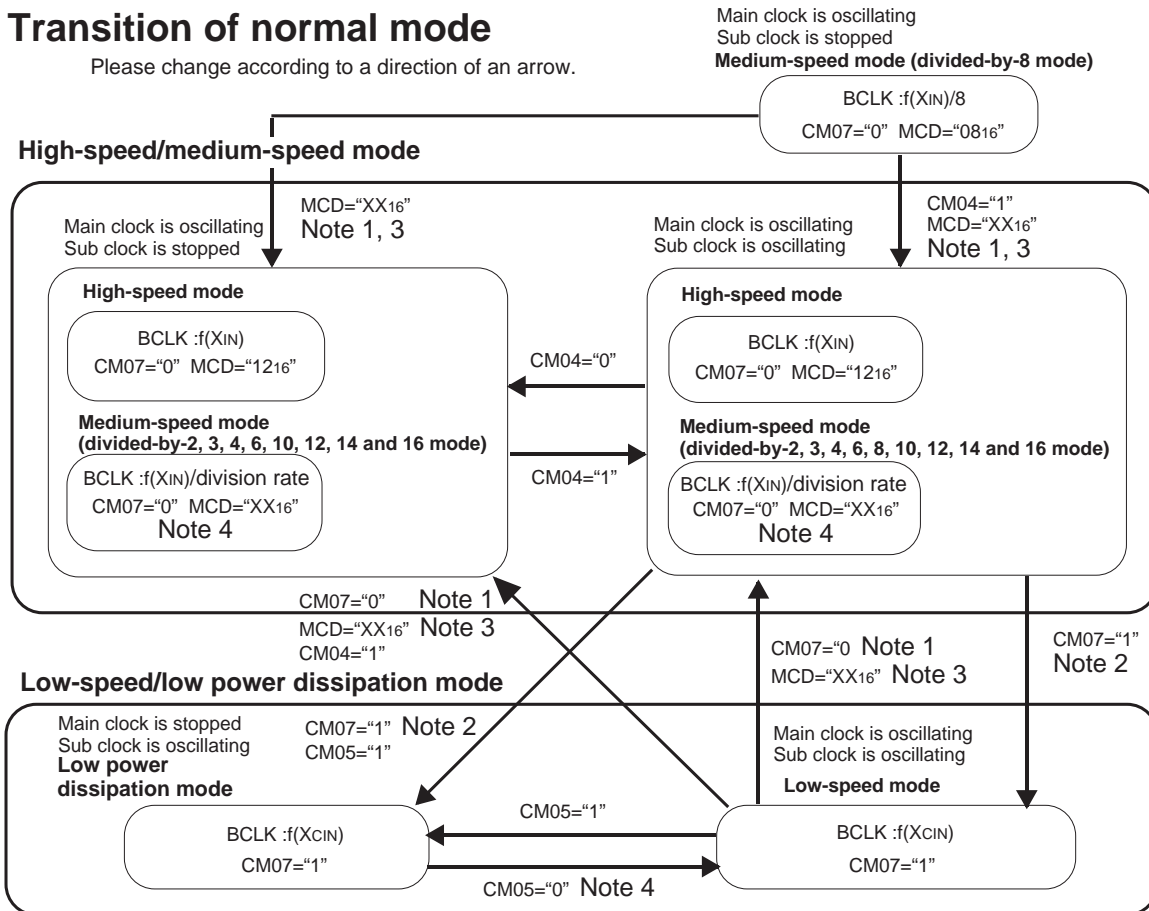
Transition of normal mode

Please change according to a direction of an arrow.

Main clock is oscillating
Sub clock is stopped
Medium-speed mode (divided-by-8 mode)

BCLK :f(XIN)/8
CM07="0" MCD="08$_{16}$"

High-speed/medium-speed mode

MCD="XX$_{16}$"
Note 1, 3

Main clock is oscillating
Sub clock is stopped

CM04="1"
MCD="XX$_{16}$"
Note 1, 3

Main clock is oscillating
Sub clock is oscillating

High-speed mode

BCLK :f(XIN)
CM07="0" MCD="12$_{16}$"

Medium-speed mode
(divided-by-2, 3, 4, 6, 10, 12, 14 and 16 mode)

BCLK :f(XIN)/division rate
CM07="0" MCD="XX$_{16}$"
Note 4

CM04="0"

CM04="1"

High-speed mode

BCLK :f(XIN)
CM07="0" MCD="12$_{16}$"

Medium-speed mode
(divided-by-2, 3, 4, 6, 8, 10, 12, 14 and 16 mode)

BCLK :f(XIN)/division rate
CM07="0" MCD="XX$_{16}$"
Note 4

CM07="0" Note 1
MCD="XX$_{16}$" Note 3
CM04="1"

CM07="0 Note 1
MCD="XX$_{16}$" Note 3

CM07="1"
Note 2

Low-speed/low power dissipation mode

Main clock is stopped
Sub clock is oscillating
Low power dissipation mode

CM07="1" Note 2
CM05="1"

Main clock is oscillating
Sub clock is oscillating

Low-speed mode

BCLK :f(XCIN)
CM07="1"

CM05="1"

CM05="0" Note 4

BCLK :f(XCIN)
CM07="1"